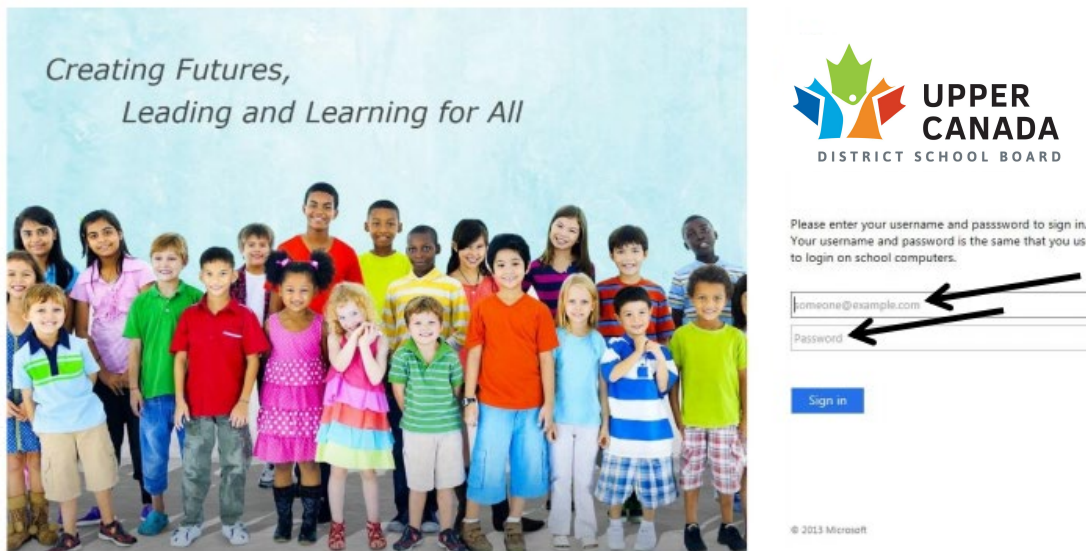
Creating Futures,
Leading and Learning for All

UPPER CANADA
DISTRICT SCHOOL BOARD

Please enter your username and passsword to sign in. Your username and password is the same that you us to login on school computers.

someone@example.com

Password

Sign in

© 2013 Microsoft